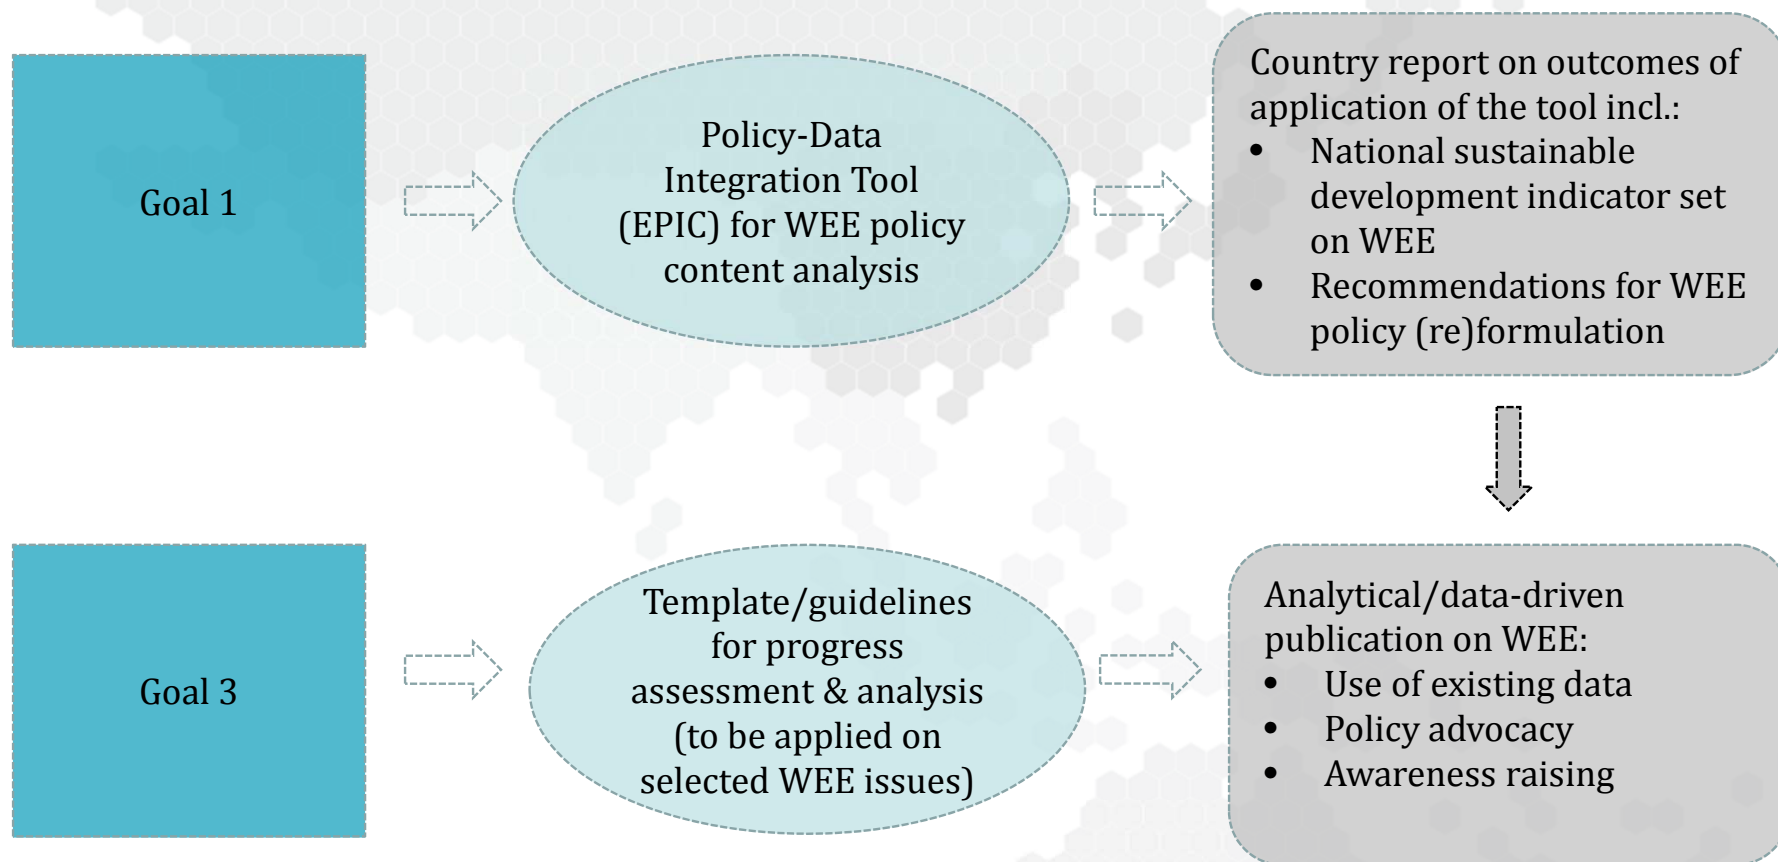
Goal 1

Policy-Data Integration Tool (EPIC) for WEE policy content analysis

Country report on outcomes of application of the tool incl.:
- National sustainable development indicator set on WEE
- Recommendations for WEE policy (re)formulation

Goal 3

Template/guidelines for progress assessment & analysis (to be applied on selected WEE issues)

Analytical/data-driven publication on WEE:
- Use of existing data
- Policy advocacy
- Awareness raising